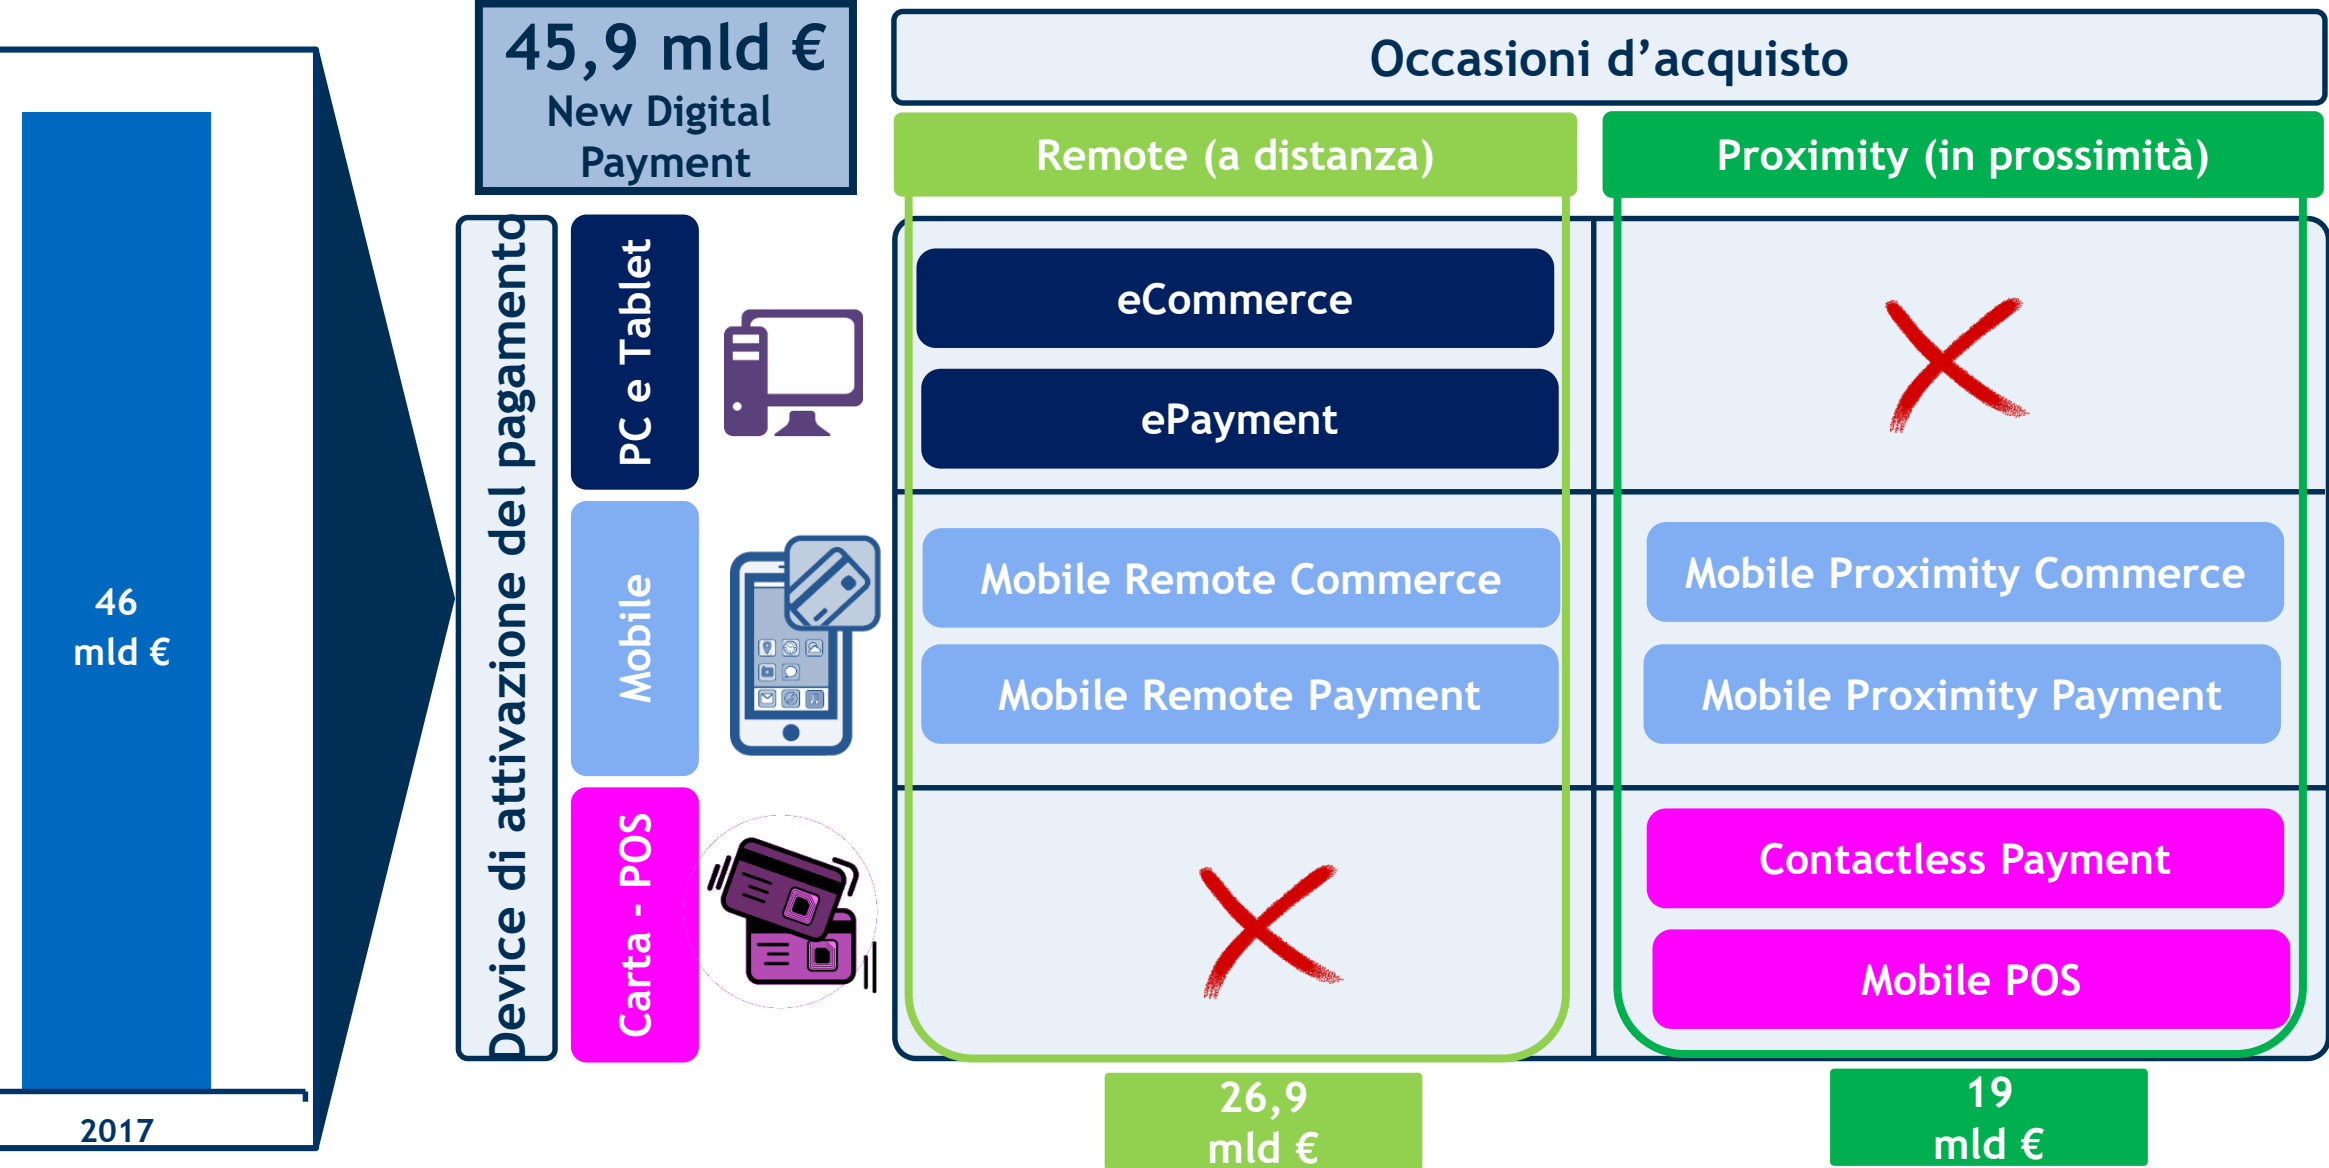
46 mld €

2017

45,9 mld €
New Digital Payment

Device di attivazione del pagamento

PC e Tablet

Mobile

Carta - POS

Occasioni d’acquisto

Remote (a distanza)

Proximity (in prossimità)

eCommerce

ePayment

Mobile Remote Commerce

Mobile Remote Payment

Mobile Proximity Commerce

Mobile Proximity Payment

Contactless Payment

Mobile POS

26,9 mld €

19 mld €